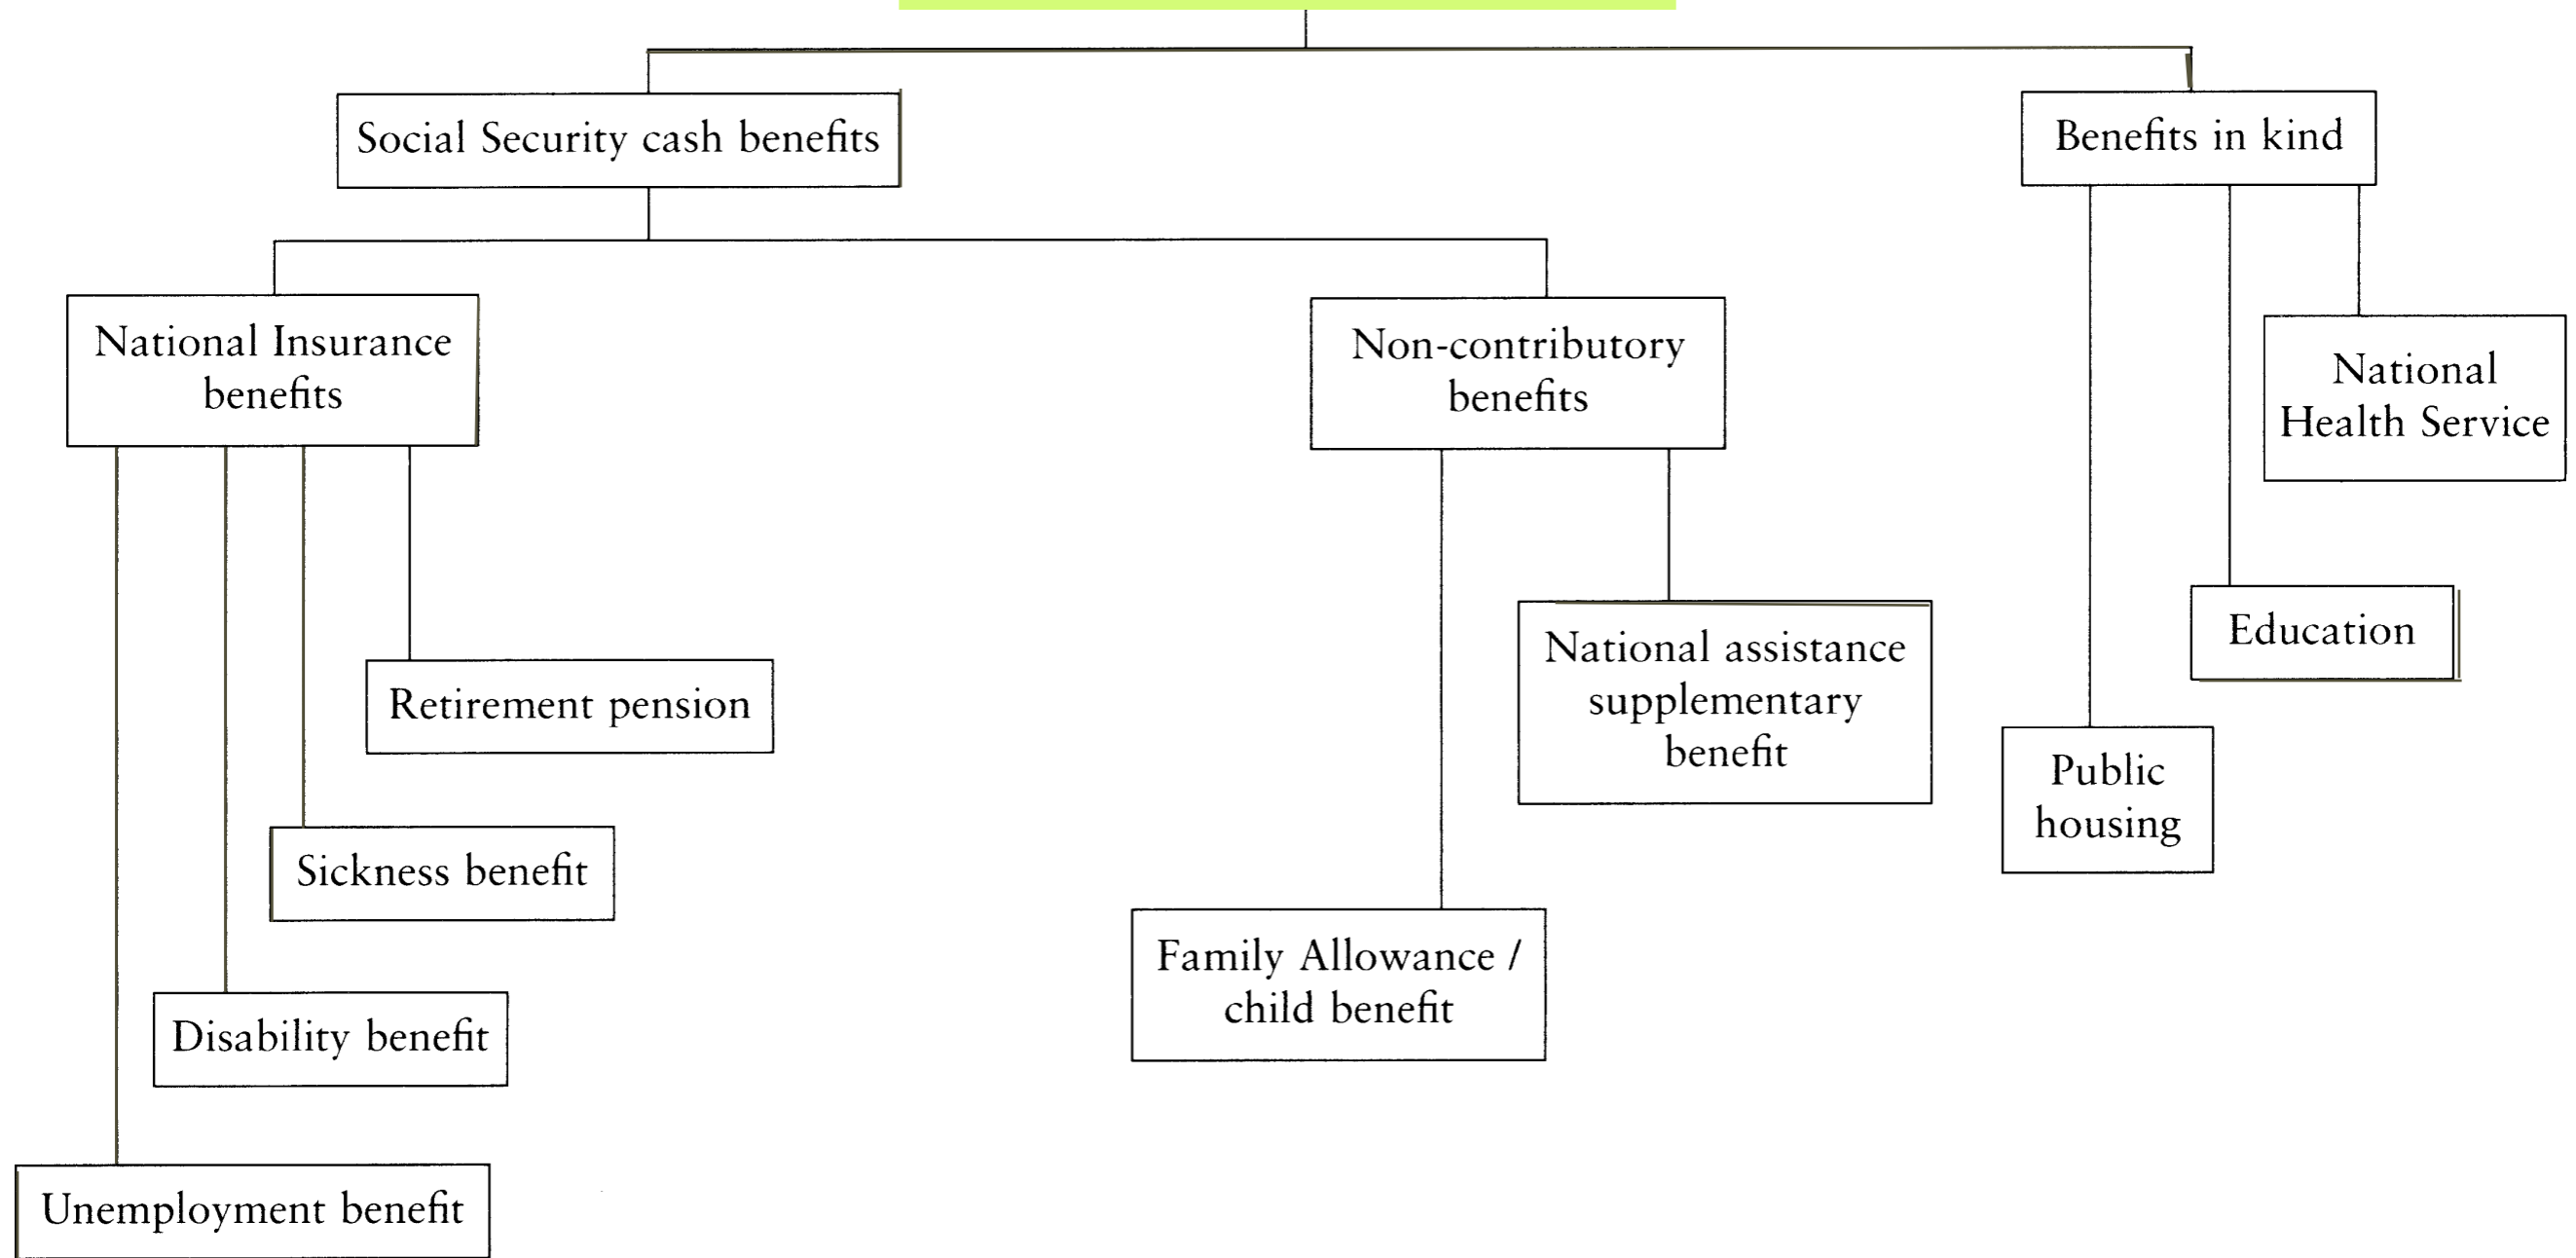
Social Security cash benefits

Benefits in kind

National Insurance benefits

Non-contributory benefits

National Health Service

Retirement pension

National assistance supplementary benefit

Education

Public housing

Sickness benefit

Family Allowance / child benefit

Disability benefit

Unemployment benefit